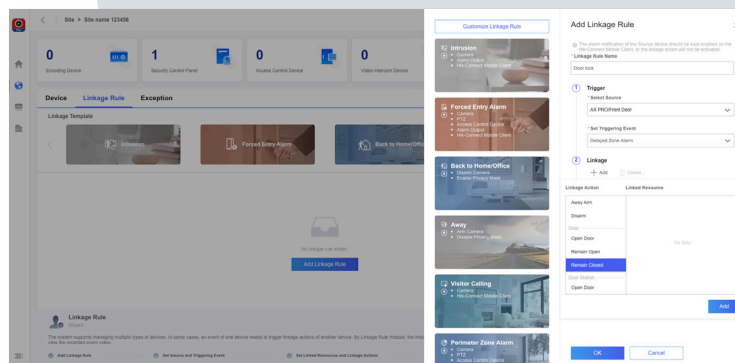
Site > Site name 123456

0 Encoding Device
1 Security Control Panel
0 Access Control Device
0 Video Intercom Device

Device Linkage Rule Exception

Linkage Template

Intrusion
Forced Entry Alarm
Back to Home/Office

No linkage rule added.
Add Linkage Rule

Linkage Rule
Wizard

The system supports managing multiple types of devices. In some cases, an event of one device needs to trigger linkage actions of another device. By Linkage Rule module, the linkage view the recorded event video.

Add Linkage Rule
Set Source and Triggering Event
Set Linked Resources and Linkage Actions

Customize Linkage Rule

Intrusion
• Camera
• Alarm Output
• Hik-Connect Mobile Client

Forced Entry Alarm
• Camera
• PTZ
• Access Control Device
• Alarm Output
• Hik-Connect Mobile Client

Back to Home/Office
• Disarm Camera
• Enable Privacy Mask

Away
• Arm Camera
• Disable Privacy Mask

Visitor Calling
• Camera
• Hik-Connect Mobile Client

Perimeter Zone Alarm
• Camera
• PTZ
• Access Control Device

Add Linkage Rule

The alarm notification of the Source device should be kept enabled on the Hik-Connect Mobile Client, or the linkage action will not be activated.
* Linkage Rule Name
Door lock

1 Trigger
* Select Source
AX PRO/Front Door
* Set Triggering Event
Delayed Zone Alarm

2 Linkage
+ Add Delete

Linkage Action
Linked Resource
Away Arm
Disarm
Door
Open Door
Remain Open
Remain Closed
Door Station
Open Door
No data

Add

OK
Cancel